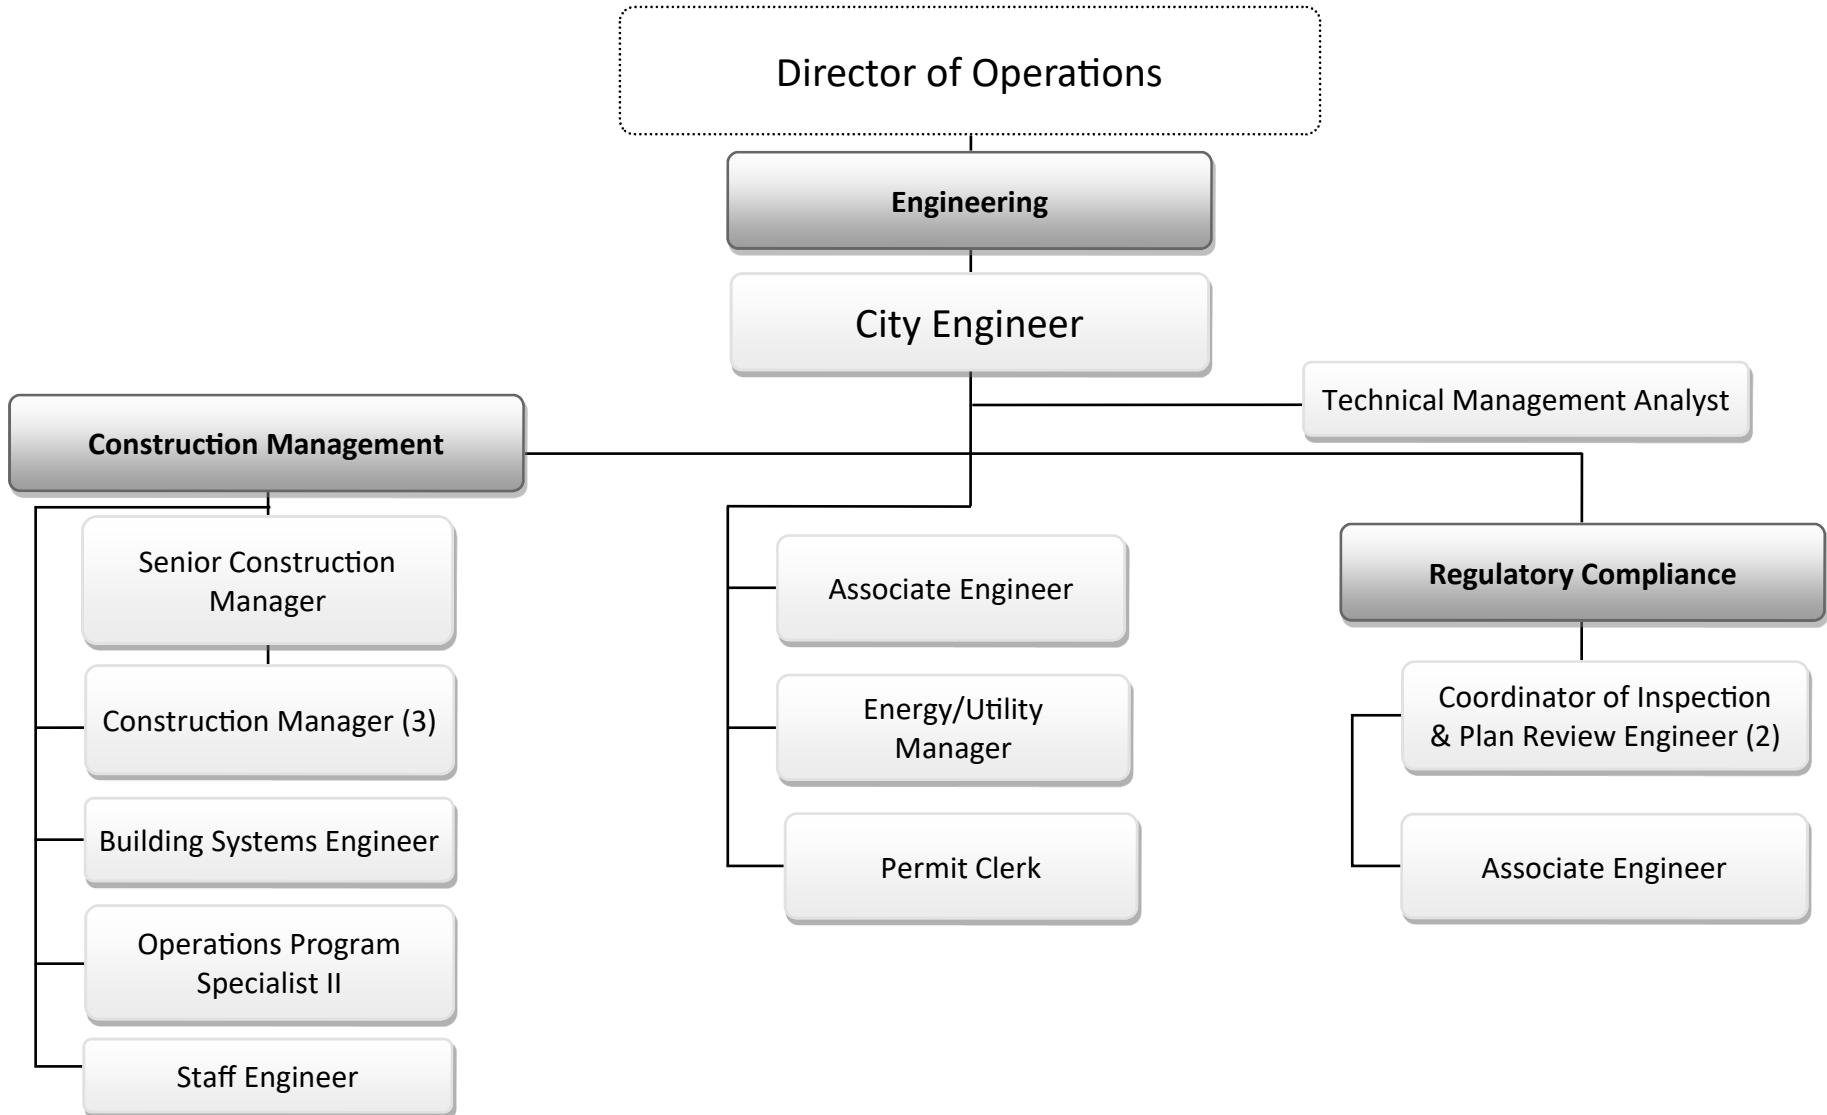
Director of Operations

Engineering

City Engineer

Technical Management Analyst

Construction Management

Senior Construction Manager

Construction Manager (3)

Building Systems Engineer

Operations Program Specialist II

Staff Engineer

Associate Engineer

Energy/Utility Manager

Permit Clerk

Regulatory Compliance

Coordinator of Inspection & Plan Review Engineer (2)

Associate Engineer